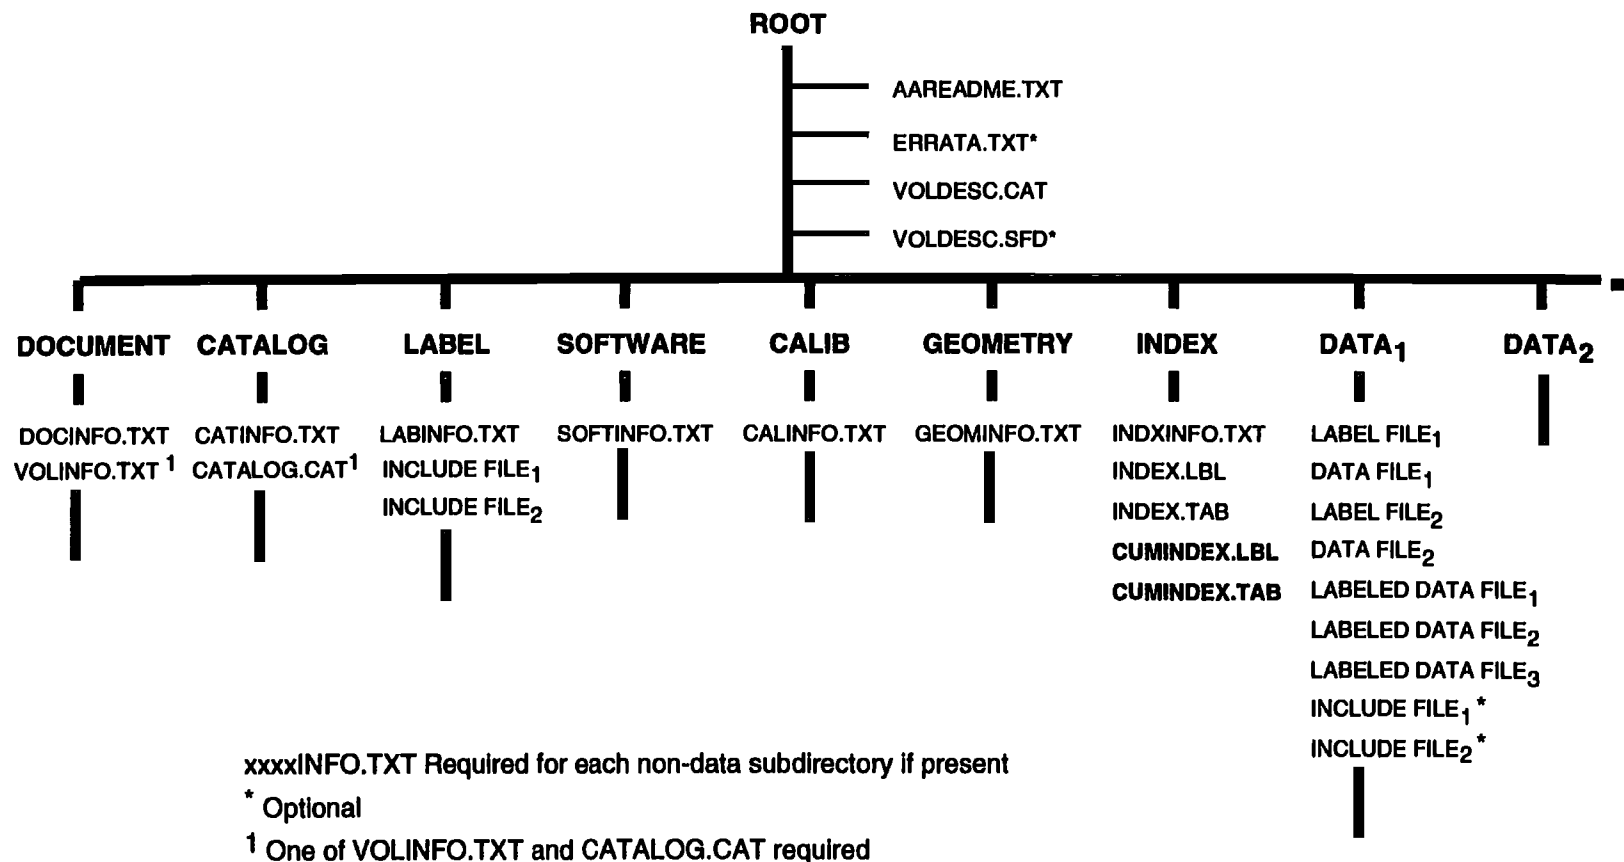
ROOT

AAREADME.TXT
ERRATA.TXT*
VOLDESC.CAT
VOLDESC.SFD*

DOCUMENT
DOCINFO.TXT
VOLINFO.TXT $^1$

CATALOG
CATINFO.TXT
CATALOG.CAT$^1$

LABEL
LABINFO.TXT
INCLUDE FILE$_1$
INCLUDE FILE$_2$

SOFTWARE
SOFTINFO.TXT

CALIB
CALINFO.TXT

GEOMETRY
GEOMINFO.TXT

INDEX
INDXINFO.TXT
INDEX.LBL
INDEX.TAB
CUMINDEX.LBL
CUMINDEX.TAB

DATA$_1$
LABEL FILE$_1$
DATA FILE$_1$
LABEL FILE$_2$
DATA FILE$_2$
LABELED DATA FILE$_1$
LABELED DATA FILE$_2$
LABELED DATA FILE$_3$
INCLUDE FILE$_1$ *
INCLUDE FILE$_2$ *

DATA$_2$

xxxxINFO.TXT Required for each non-data subdirectory if present
* Optional
$^1$ One of VOLINFO.TXT and CATALOG.CAT required